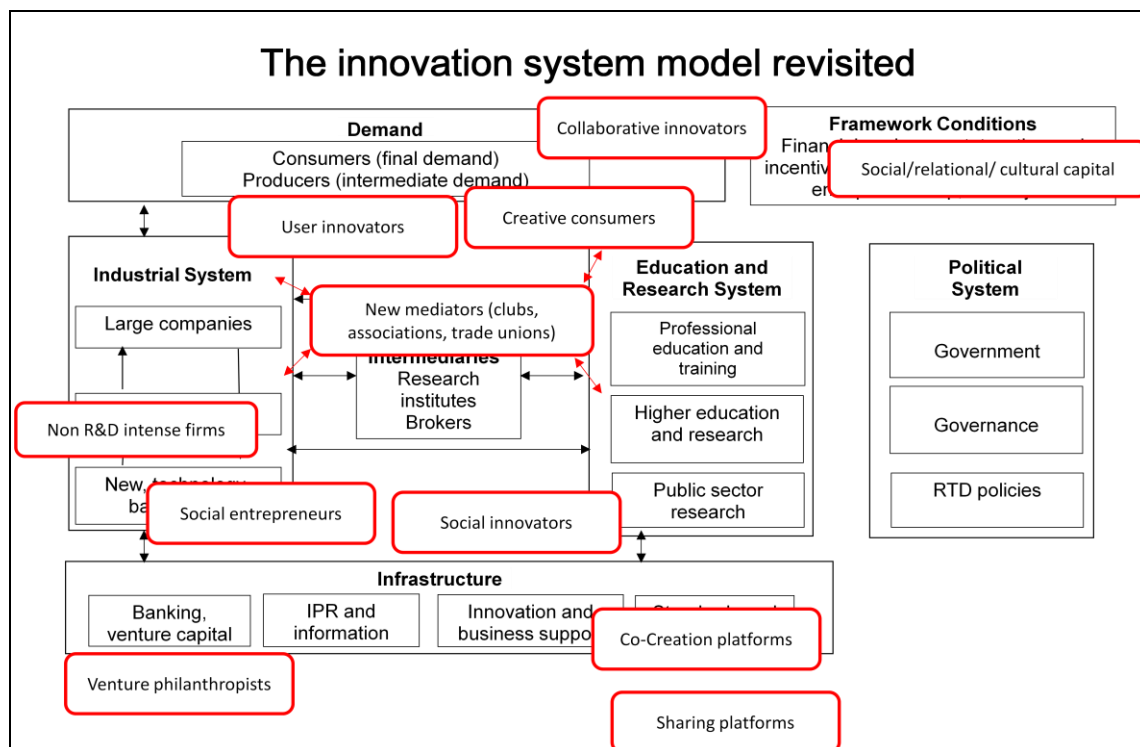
The innovation system model revisited

Demand
Consumers (final demand)
Producers (intermediate demand)

Collaborative innovators

Framework Conditions
Financ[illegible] incentiv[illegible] e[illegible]

Social/relational/ cultural capital

User innovators

Creative consumers

Industrial System

Large companies

New mediators (clubs, associations, trade unions)

Intermediaries
Research institutes
Brokers

Education and Research System

Professional education and training

Higher education and research

Public sector research

Political System

Government

Governance

RTD policies

Non R&D intense firms

New technology ba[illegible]

Social entrepreneurs

Social innovators

Infrastructure

Banking, venture capital

IPR and information

Innovation and business suppo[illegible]

Co-Creation platforms

Venture philanthropists

Sharing platforms